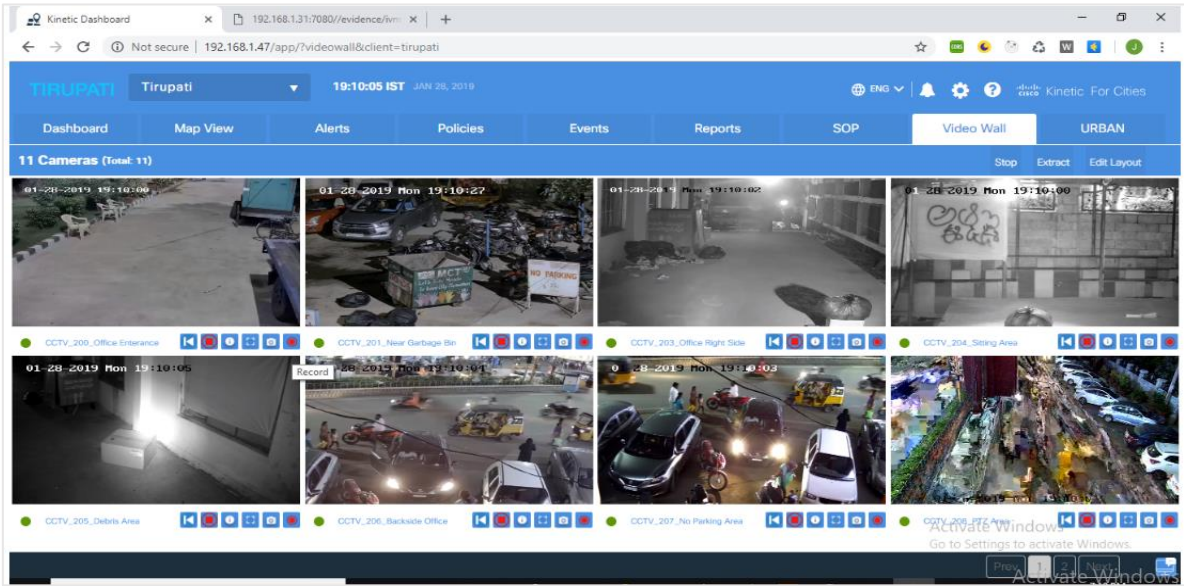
Kinetic Dashboard × 192.168.1.31:7080//evidence/ivm ×

Not secure | 192.168.1.47/app/?videowall&client=tirupati

TIRUPATI Tirupati 19:10:05 IST JAN 28, 2019

ENG Kinetic For Cities

Dashboard | Map View | Alerts | Policies | Events | Reports | SOP | Video Wall | URBAN

11 Cameras (Total: 11) Stop Extract Edit Layout

01-28-2019 19:10:00

01-28-2019 Mon 19:10:27

NO PARKING

01-28-2019 Mon 19:10:02

01-28-2019 Mon 19:10:00

CCTV_200_Office Enterance

CCTV_201_Near Garbage Bin

CCTV_203_Office Right Side

CCTV_204_Sitting Area

01-28-2019 Mon 19:10:05

Record

01-28-2019 Mon 19:10:04

01-28-2019 Mon 19:10:03

CCTV_205_Debris Area

CCTV_206_Backside Office

CCTV_207_No Parking Area

CCTV_208_PTZ Area

Activate Windows
Go to Settings to activate Windows.

Prev 1 2 Next

Activate Windows